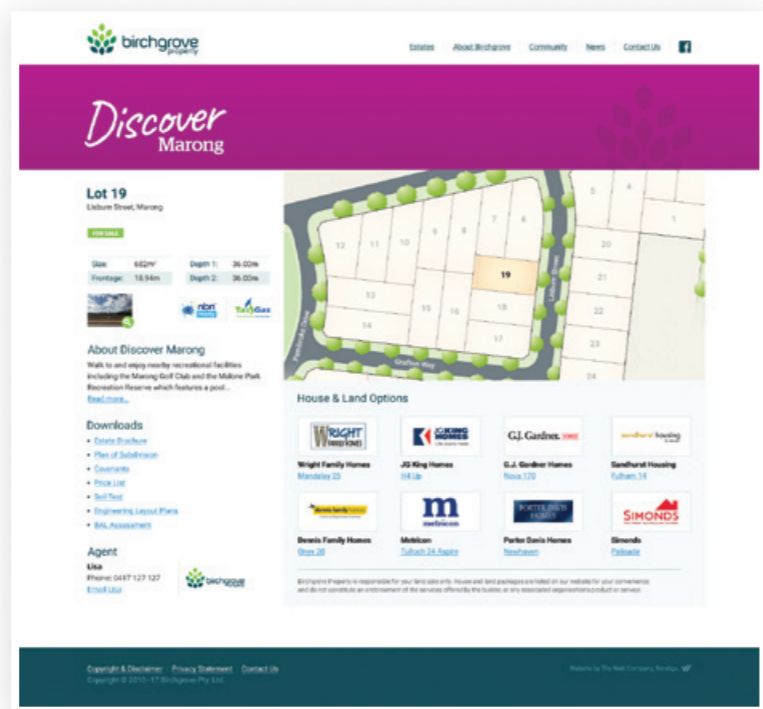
birchgrove property

Estates About Birchgrove Community News Contact Us

Discover Marong

Lot 19
Lisburn Street, Marong

FOR SALE

| Size | 682m² | Depth 1: | 36.00m |
|---|---|---|---|
| Frontage: | 18.94m | Depth 2: | 36.00m |

nbn ready TasGas

About Discover Marong
Walk to and enjoy nearby recreational facilities including the Marong Golf Club and the Malone Park Recreation Reserve which features a pool...
Read more...

Downloads
- Estate Brochure
- Plan of Subdivision
- Covenants
- Price List
- Soil Test
- Engineering Layout Plans
- BAL Assessment

Agent
Lisa
Phone: 0487 127 127
Email Lisa

birchgrove

12 11 10 9 8 7 6 5 4 3 1 20 21 19 22 13 15 16 18 14 17 23 24

House & Land Options

WRIGHT FAMILY HOMES
Wright Family Homes
Mandalay 25

JG KING HOMES
JG King Homes
Hill Up

G.J. Gardner. HOMES
G.J. Gardner Homes
Nova 170

Sandhurst housing
Sandhurst Housing
Fulham 14

dennis family homes
Dennis Family Homes
Broy 26

m metricon
Metricon
Tulloch 24 Rapire

PORTER DAVIS HOMES
Porter Davis Homes
Newhaven

SIMONDS
Simonds
Palisade

Birchgrove Property is responsible for your land sale only. House and land packages are listed on our website for your convenience and do not constitute an endorsement of the services offered by the builder, or any associated corporation's product or service.

Copyright & Disclaimer Privacy Statement Contact Us
Copyright © 2010–17 Birchgrove Pty Ltd.

Website by The Web Company Bendigo